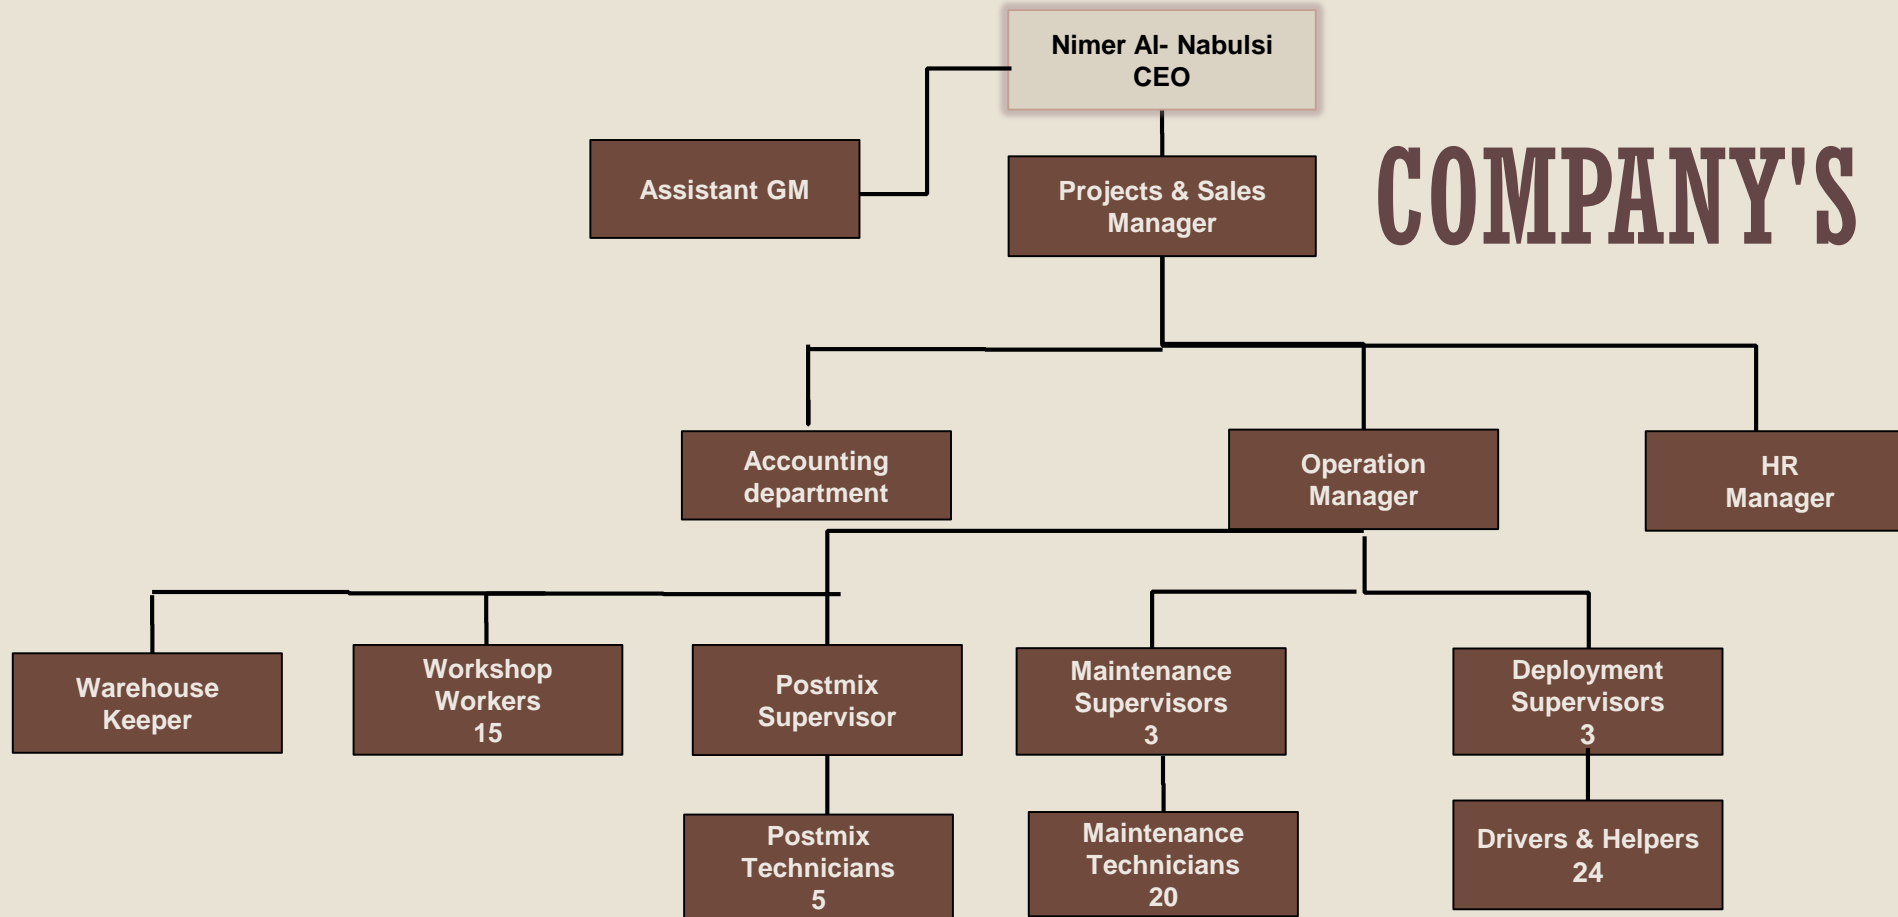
Nimer Al- Nabulsi
CEO

COMPANY'S

Assistant GM

Projects & Sales Manager

Accounting department

Operation Manager

HR Manager

Warehouse Keeper

Workshop Workers 15

Postmix Supervisor

Maintenance Supervisors 3

Deployment Supervisors 3

Postmix Technicians 5

Maintenance Technicians 20

Drivers & Helpers 24